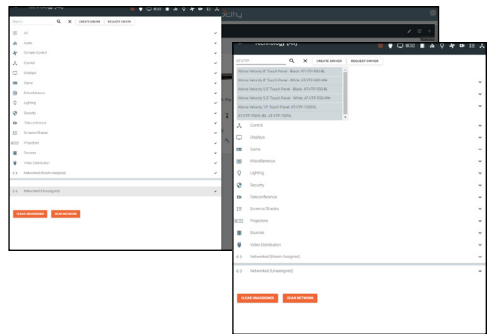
Search
CREATE DRIVER
REQUEST DRIVER
All
Audio
Climate Control
Control
Displays
Game
Miscellaneous
Lighting
Security
Teleconference
Screens/Shades
Projection
Sources
Video Distribution
Networked (Driver Assigned)
Networked (Unassigned)
CLEAR UNASSIGNED
CLEAR NETWORK

Technology (All)
CREATE DRIVER
REQUEST DRIVER
Atlona Velocity 8" Touch Panel - Black, AT-VTP-800-BL
Atlona Velocity 8" Touch Panel - White, AT-VTP-800-WH
Atlona Velocity 5.5" Touch Panel - Black, AT-VTP-550-BL
Atlona Velocity 5.5" Touch Panel - White, AT-VTP-550-WH
Atlona Velocity 10" Touch Panel, AT-VTP-1000VL
AT-VTP-1000-BL, AT-VTP-1000VL
Control
Displays
Game
Miscellaneous
Lighting
Security
Teleconference
Screens/Shades
Projection
Sources
Video Distribution
Networked (Driver Assigned)
Networked (Unassigned)
CLEAR UNASSIGNED
CLEAR NETWORK